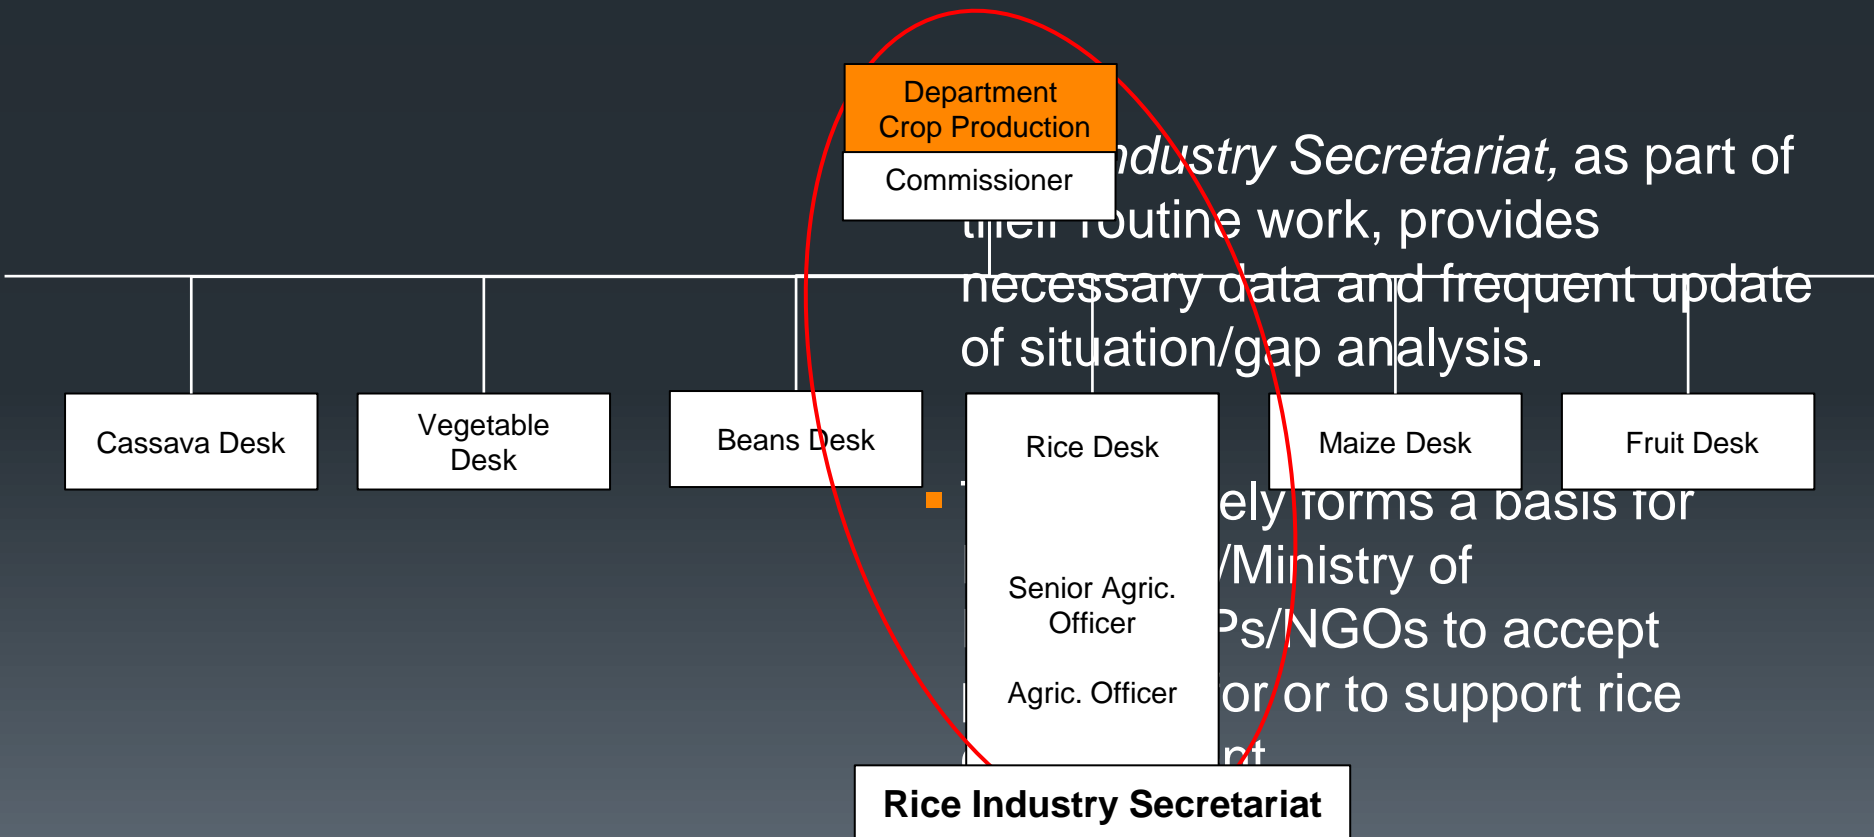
Department Crop Production

Commissioner

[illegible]ndustry Secretariat, as part of t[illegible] routine work, provides necessary data and frequent update of situation/gap analysis.

Cassava Desk

Vegetable Desk

Beans Desk

Rice Desk

Senior Agric. Officer

Agric. Officer

Maize Desk

Fruit Desk

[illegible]ely forms a basis for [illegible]/Ministry of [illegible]Ps/NGOs to accept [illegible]or or to support rice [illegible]nt

Rice Industry Secretariat